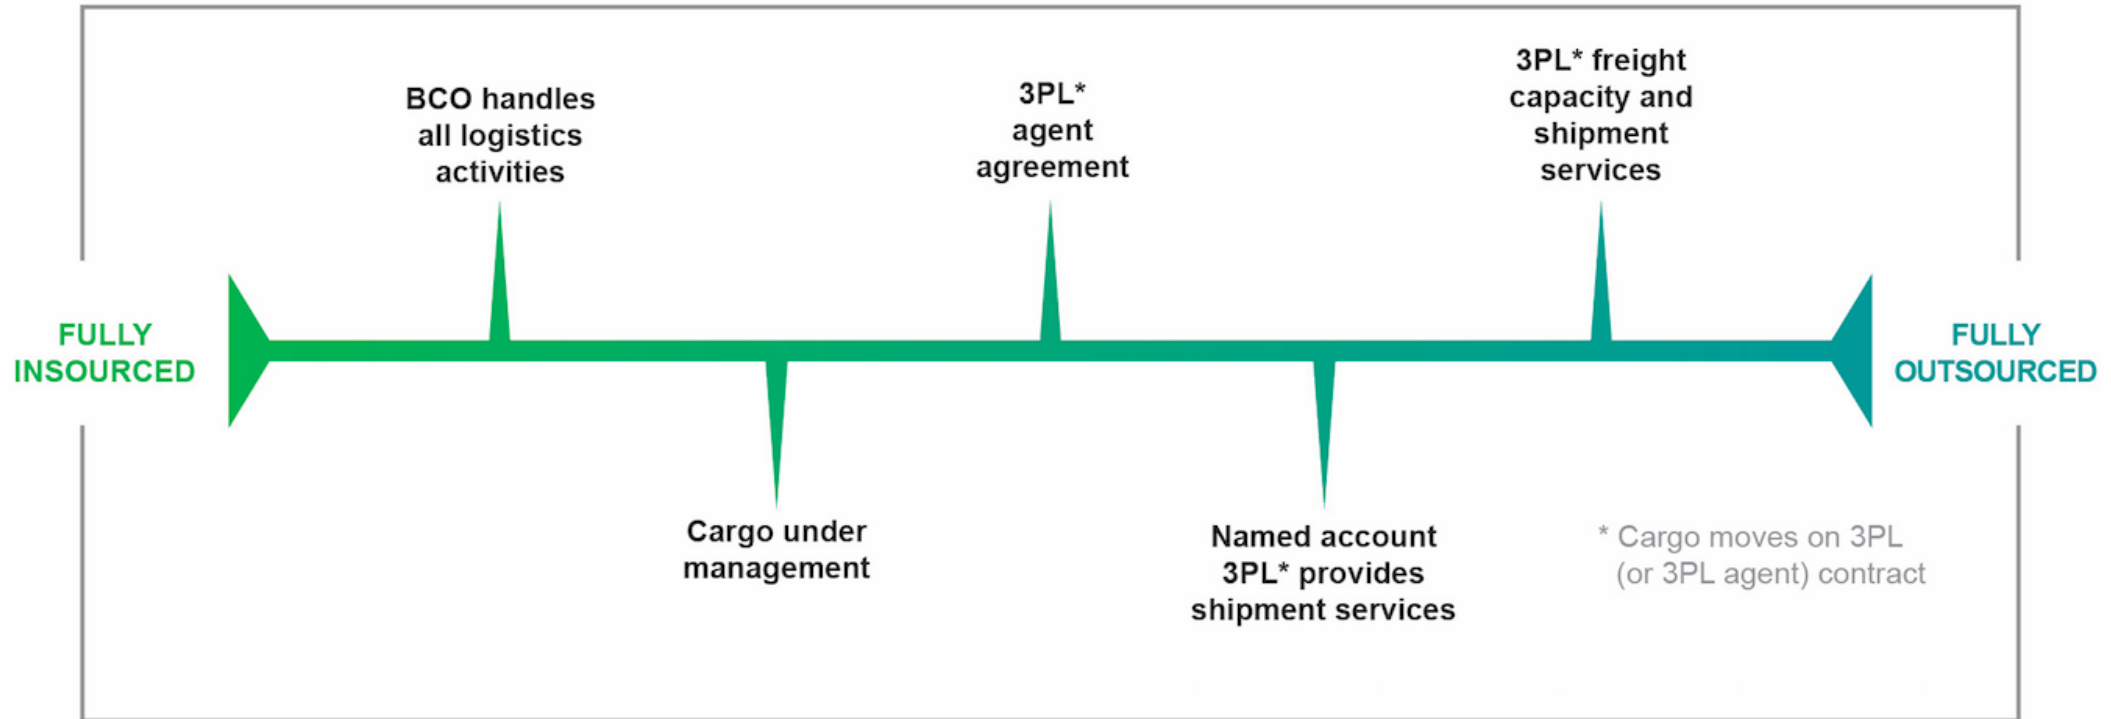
FULLY INSOURCED

BCO handles all logistics activities

Cargo under management

3PL* agent agreement

Named account 3PL* provides shipment services

3PL* freight capacity and shipment services

FULLY OUTSOURCED

* Cargo moves on 3PL (or 3PL agent) contract